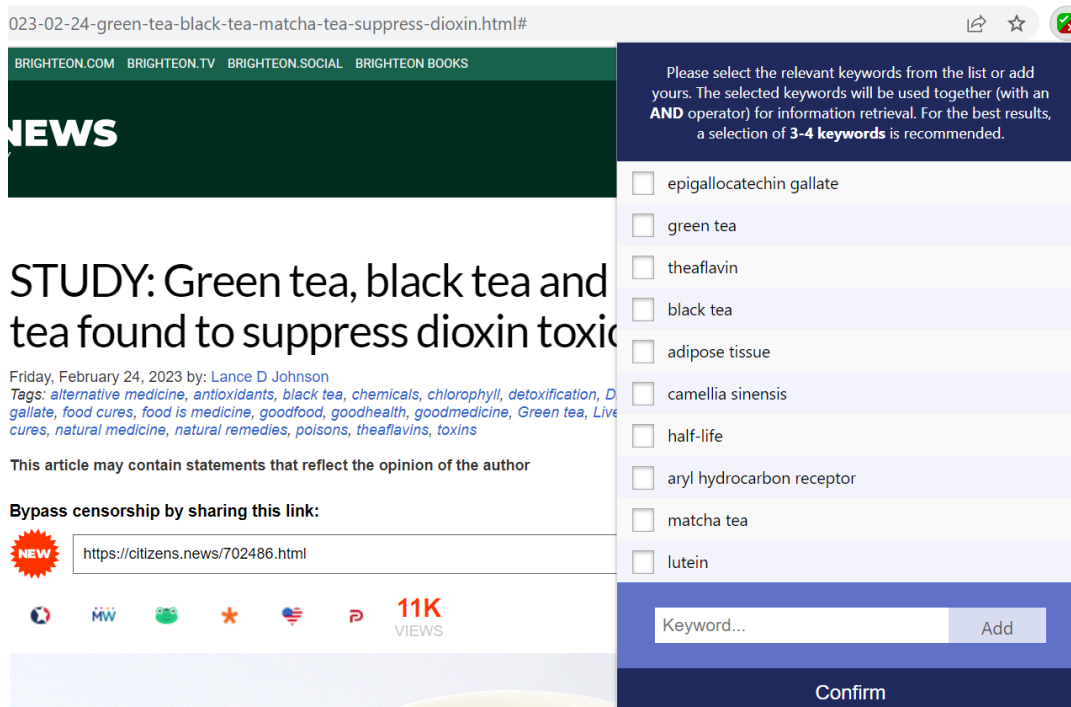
023-02-24-green-tea-black-tea-matcha-tea-suppress-dioxin.html#

BRIGHTEON.COM BRIGHTEON.TV BRIGHTEON.SOCIAL BRIGHTEON BOOKS

NEWS

STUDY: Green tea, black tea and
tea found to suppress dioxin toxic

Friday, February 24, 2023 by: Lance D Johnson
Tags: alternative medicine, antioxidants, black tea, chemicals, chlorophyll, detoxification, D
gallate, food cures, food is medicine, goodfood, goodhealth, goodmedicine, Green tea, Live
cures, natural medicine, natural remedies, poisons, theaflavins, toxins

This article may contain statements that reflect the opinion of the author

Bypass censorship by sharing this link:

NEW

https://citizens.news/702486.html

MW

11K
VIEWS

Please select the relevant keywords from the list or add yours. The selected keywords will be used together (with an AND operator) for information retrieval. For the best results, a selection of 3-4 keywords is recommended.

epigallocatechin gallate

green tea

theaflavin

black tea

adipose tissue

camellia sinensis

half-life

aryl hydrocarbon receptor

matcha tea

lutein

Keyword...

Add

Confirm